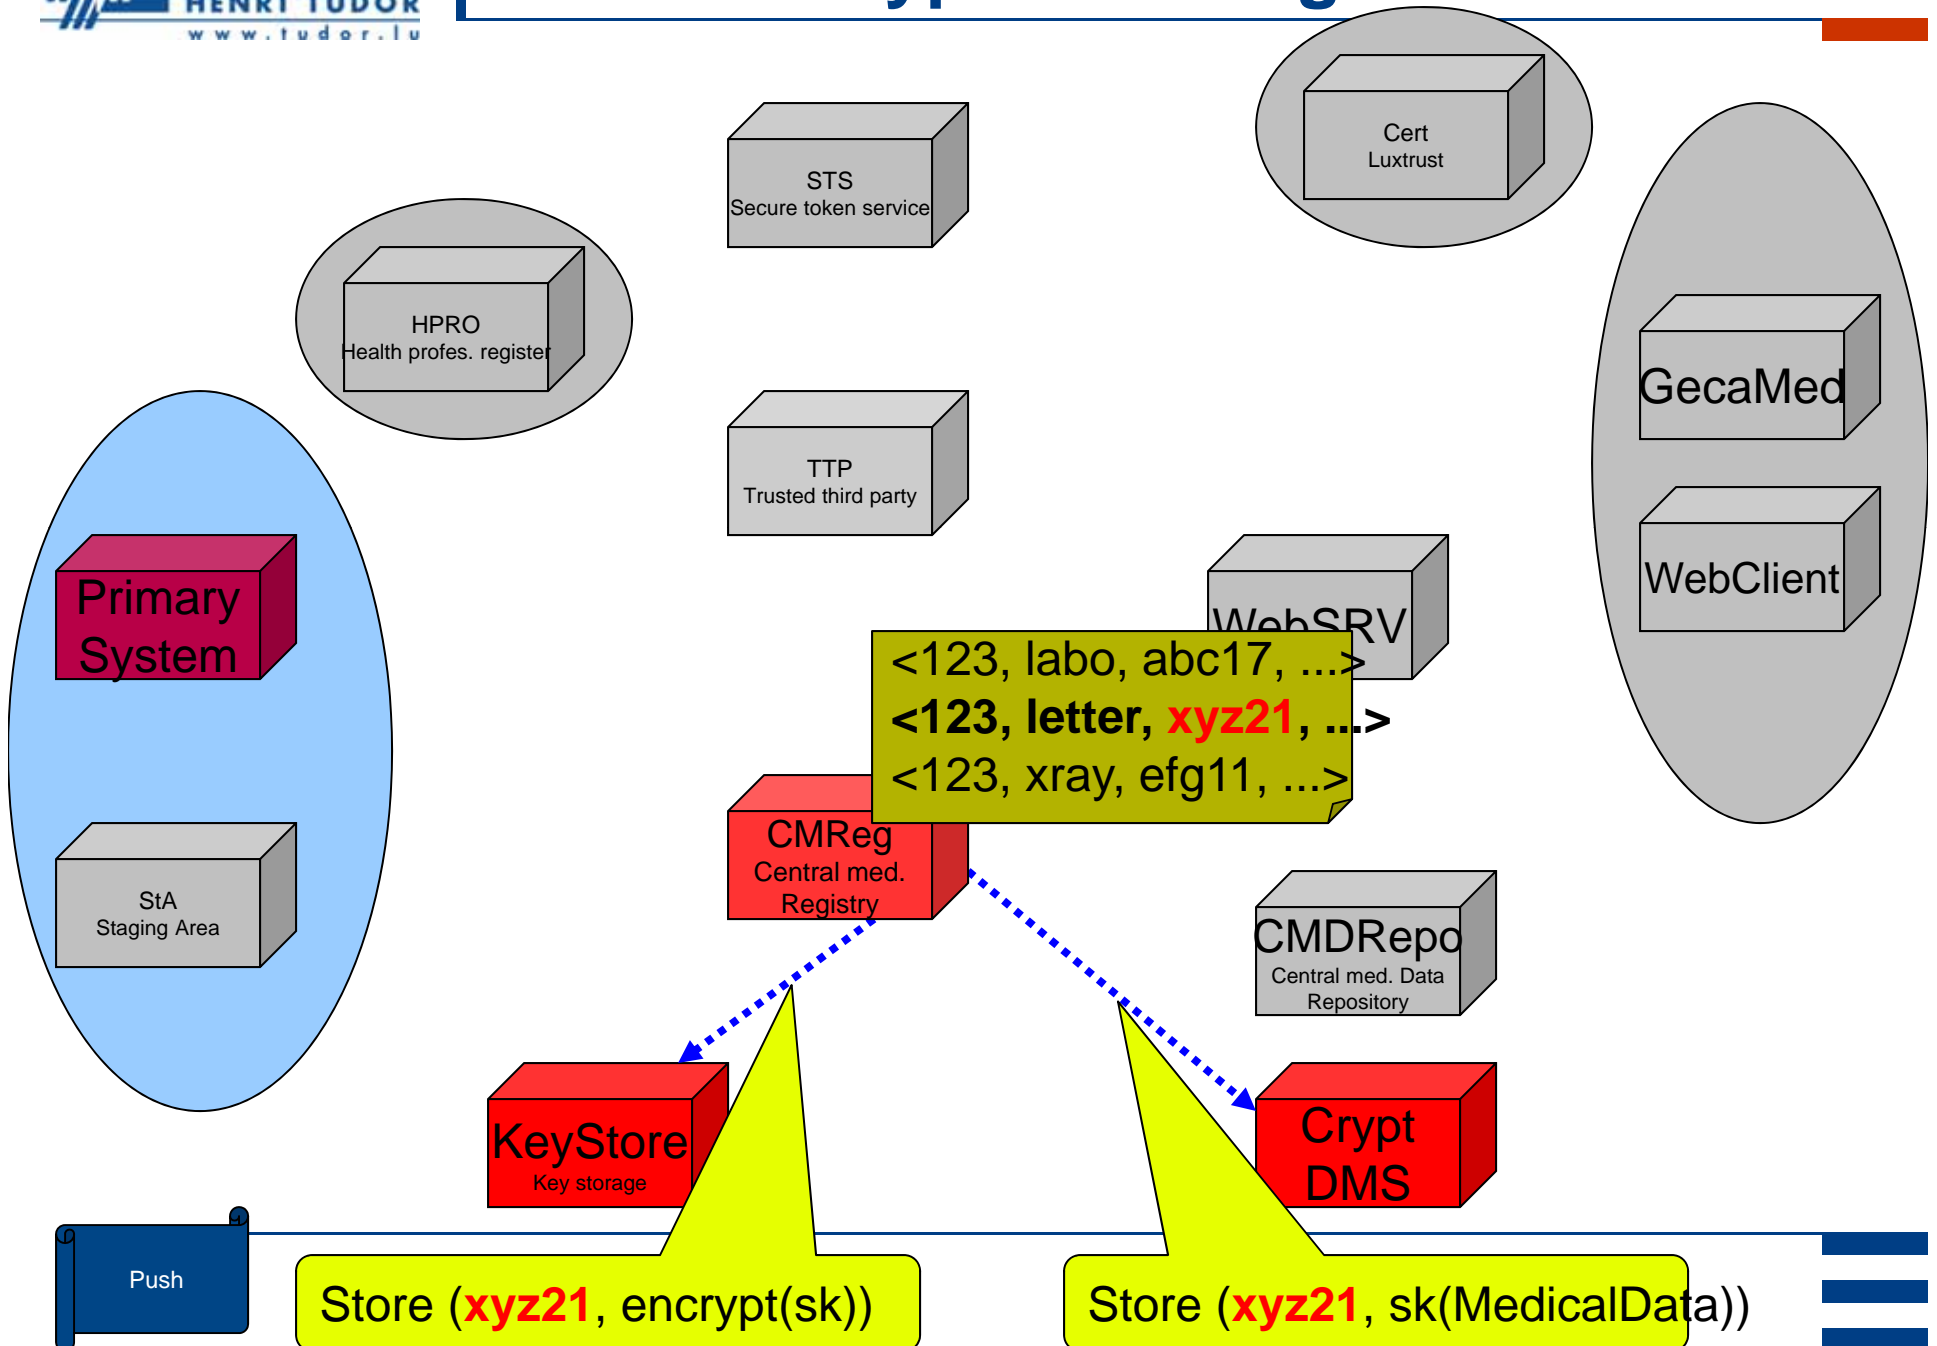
HENRI TUDOR
www.tudor.lu

Cert
Luxtrust

STS
Secure token service

HPRO
Health profes. register

TTP
Trusted third party

GecaMed

WebClient

Primary System

WebSRV

<123, labo, abc17, ...>
**<123, letter, xyz21, ...>**
<123, xray, efg11, ...>

CMReg
Central med. Registry

StA
Staging Area

CMDRepo
Central med. Data Repository

KeyStore
Key storage

Crypt DMS

Push

Store (xyz21, encrypt(sk))

Store (xyz21, sk(MedicalData))